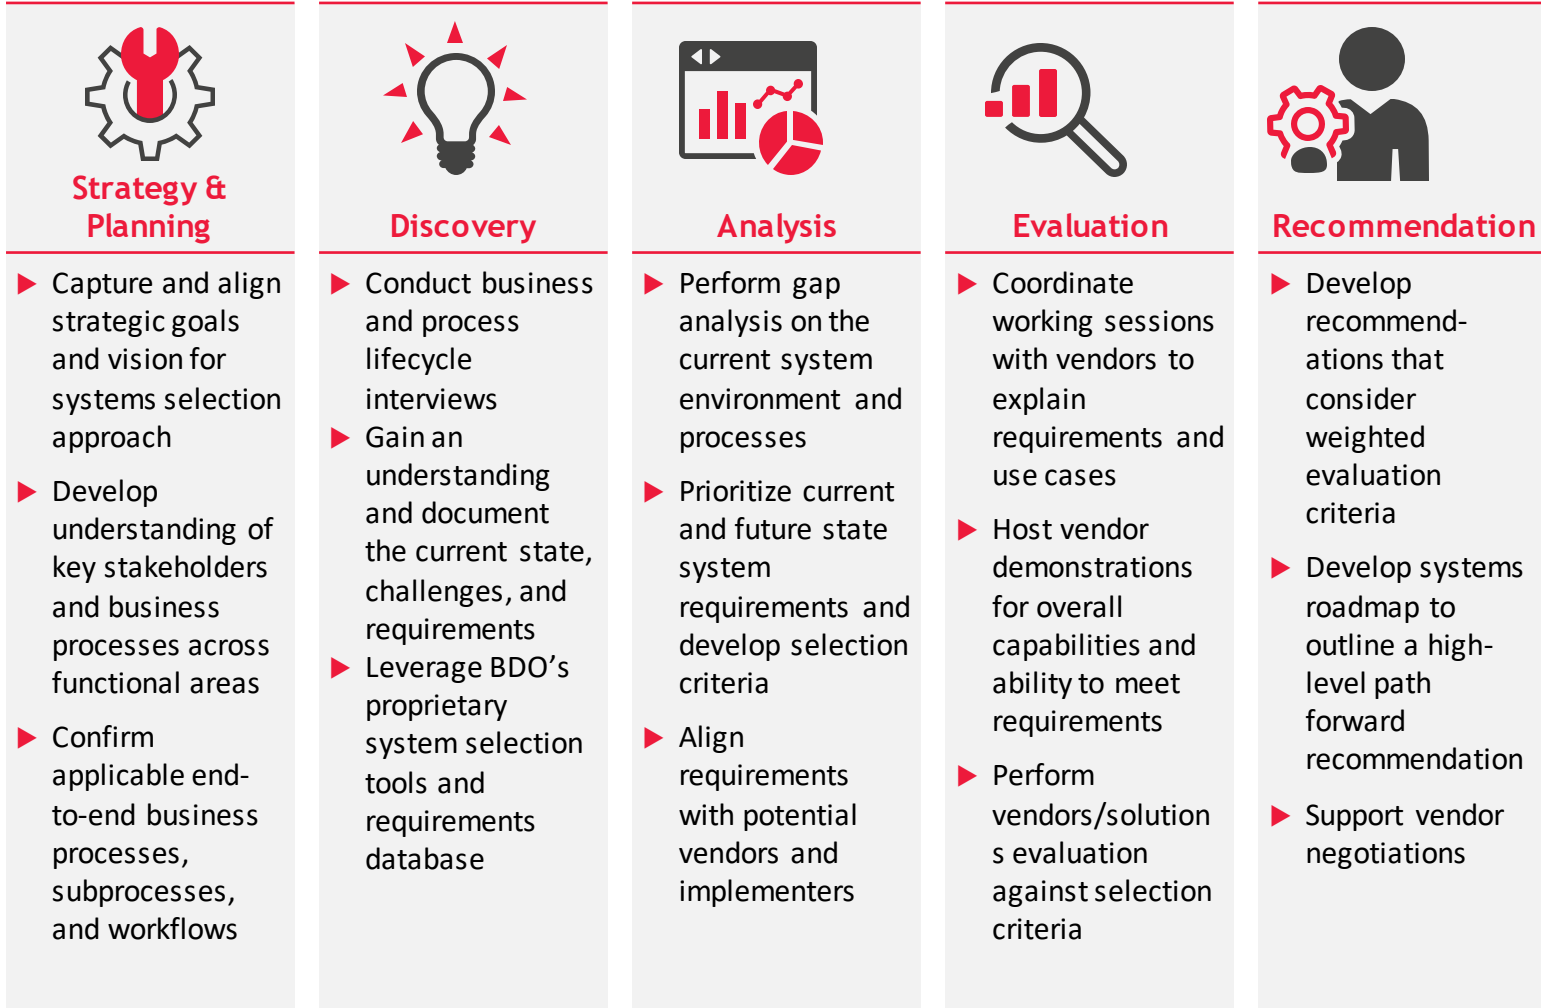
Strategy & Planning

Capture and align strategic goals and vision for systems selection approach

Develop understanding of key stakeholders and business processes across functional areas

Confirm applicable end-to-end business processes, subprocesses, and workflows

Discovery

Conduct business and process lifecycle interviews

Gain an understanding and document the current state, challenges, and requirements

Leverage BDO's proprietary system selection tools and requirements database

Analysis

Perform gap analysis on the current system environment and processes

Prioritize current and future state system requirements and develop selection criteria

Align requirements with potential vendors and implementers

Evaluation

Coordinate working sessions with vendors to explain requirements and use cases

Host vendor demonstrations for overall capabilities and ability to meet requirements

Perform vendors/solution s evaluation against selection criteria

Recommendation

Develop recommend-ations that consider weighted evaluation criteria

Develop systems roadmap to outline a high-level path forward recommendation

Support vendor negotiations